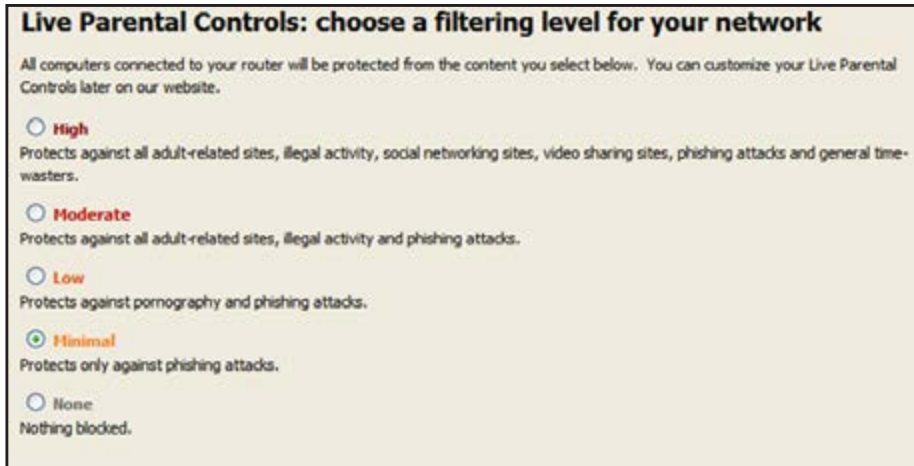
Live Parental Controls: choose a filtering level for your network

All computers connected to your router will be protected from the content you select below. You can customize your Live Parental Controls later on our website.

High
Protects against all adult-related sites, illegal activity, social networking sites, video sharing sites, phishing attacks and general time-wasters.

Moderate
Protects against all adult-related sites, illegal activity and phishing attacks.

Low
Protects against pornography and phishing attacks.

Minimal
Protects only against phishing attacks.

None
Nothing blocked.